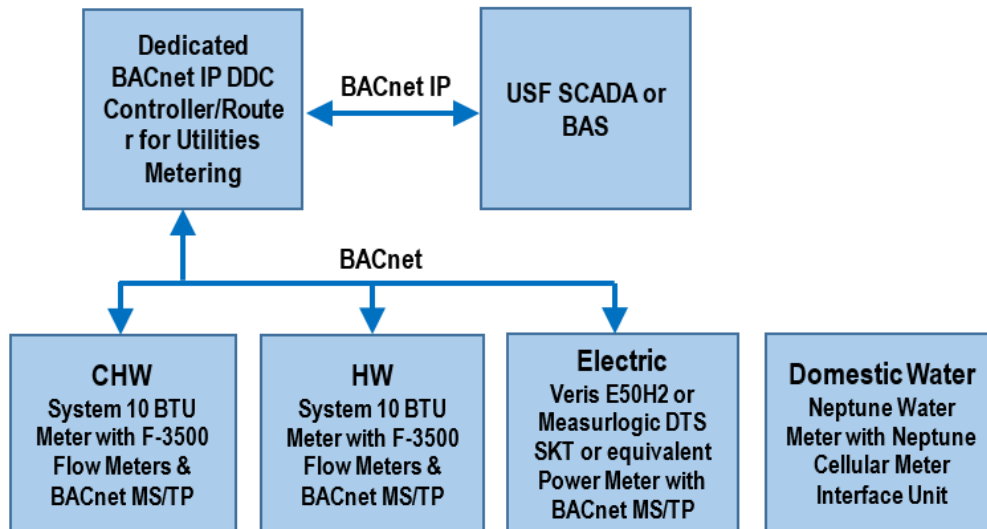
Dedicated BACnet IP DDC Controller/Router for Utilities Metering

BACnet IP

USF SCADA or BAS

BACnet

CHW
System 10 BTU Meter with F-3500 Flow Meters & BACnet MS/TP

HW
System 10 BTU Meter with F-3500 Flow Meters & BACnet MS/TP

Electric
Veris E50H2 or Measurlogic DTS SKT or equivalent Power Meter with BACnet MS/TP

Domestic Water
Neptune Water Meter with Neptune Cellular Meter Interface Unit